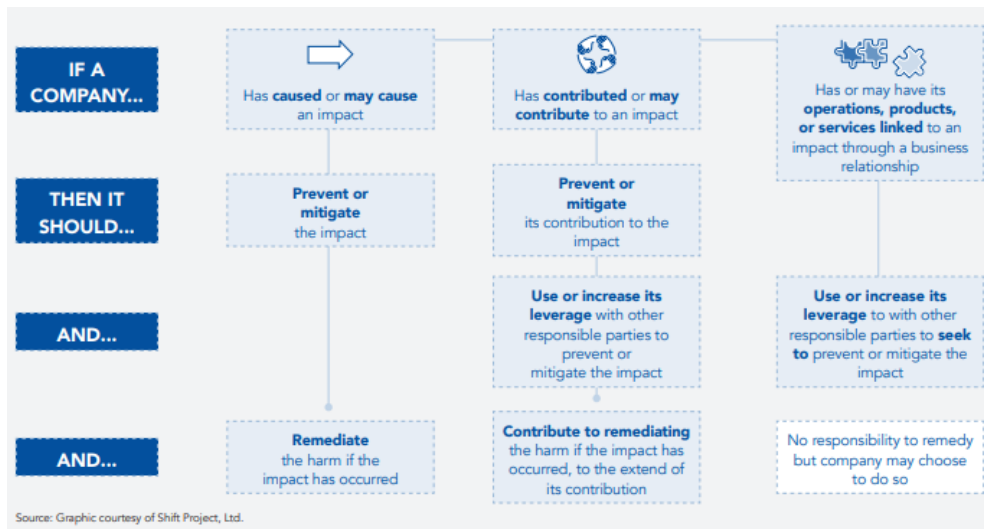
IF A COMPANY...

Has caused or may cause an impact

Has contributed or may contribute to an impact

Has or may have its operations, products, or services linked to an impact through a business relationship

THEN IT SHOULD...

Prevent or mitigate the impact

Prevent or mitigate its contribution to the impact

AND...

Use or increase its leverage with other responsible parties to prevent or mitigate the impact

Use or increase its leverage to with other responsible parties to seek to prevent or mitigate the impact

AND...

Remediate the harm if the impact has occurred

Contribute to remediating the harm if the impact has occurred, to the extend of its contribution

No responsibility to remedy but company may choose to do so

Source: Graphic courtesy of Shift Project, Ltd.